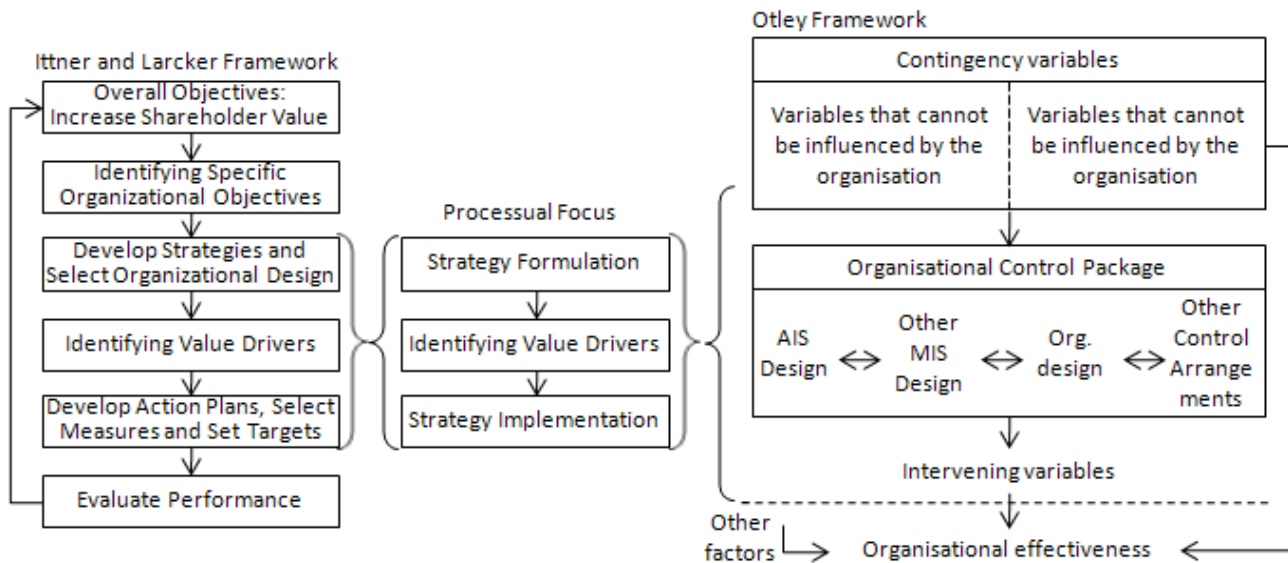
Ittner and Larcker Framework

Overall Objectives: Increase Shareholder Value

Identifying Specific Organizational Objectives

Develop Strategies and Select Organizational Design

Identifying Value Drivers

Develop Action Plans, Select Measures and Set Targets

Evaluate Performance

Processual Focus

Strategy Formulation

Identifying Value Drivers

Strategy Implementation

Otley Framework

Contingency variables

Variables that cannot be influenced by the organisation

Variables that cannot be influenced by the organisation

Organisational Control Package

AIS Design

Other MIS Design

Org. design

Other Control Arrangements

Intervening variables

Other factors

Organisational effectiveness